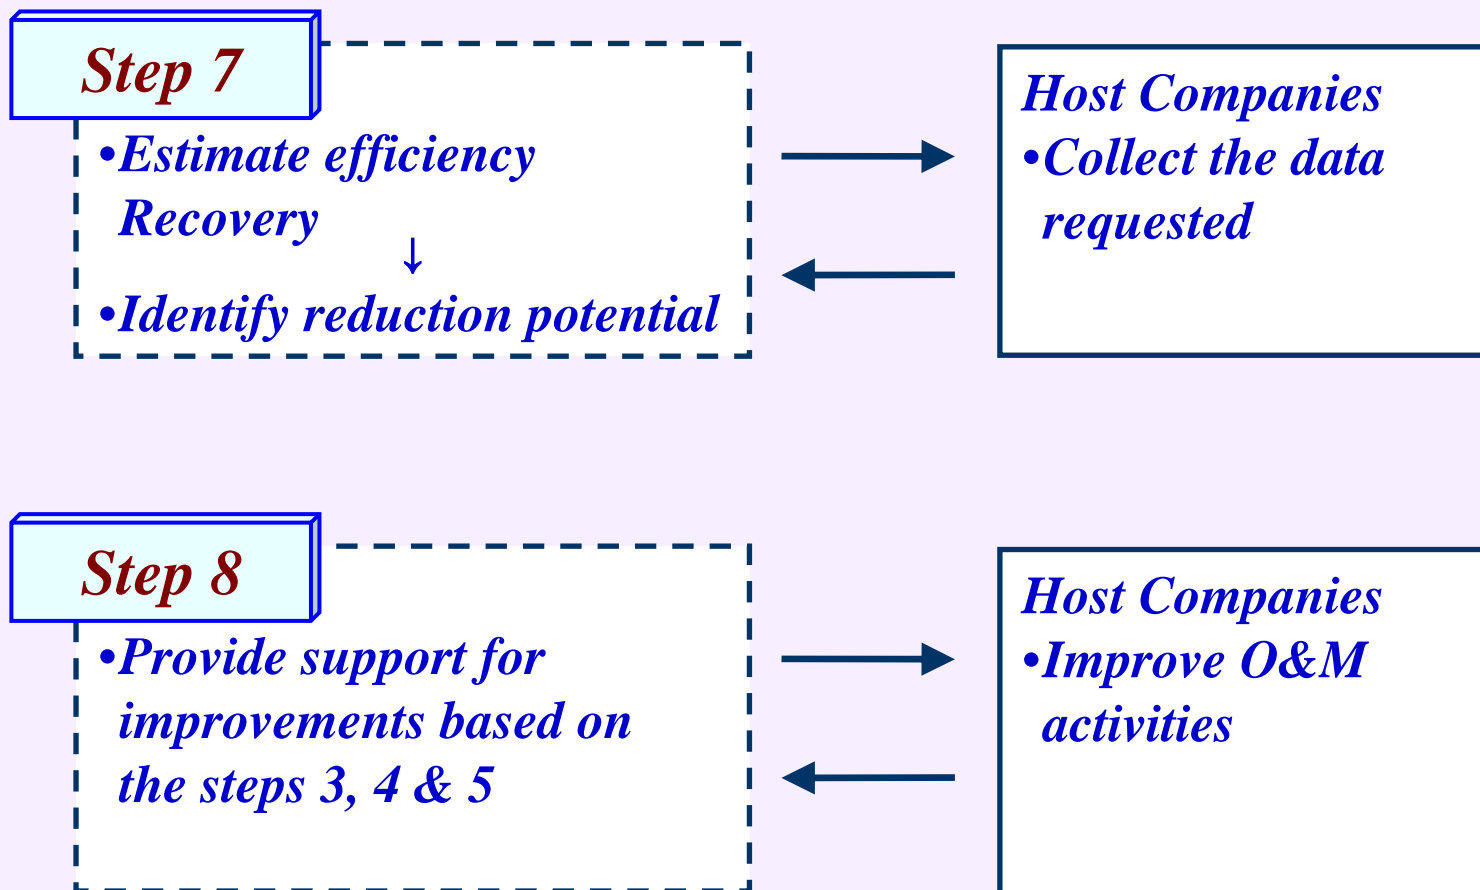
Step 7

•Estimate efficiency Recovery
↓
•Identify reduction potential

Host Companies
•Collect the data requested

Step 8

•Provide support for improvements based on the steps 3, 4 & 5

Host Companies
•Improve O&M activities